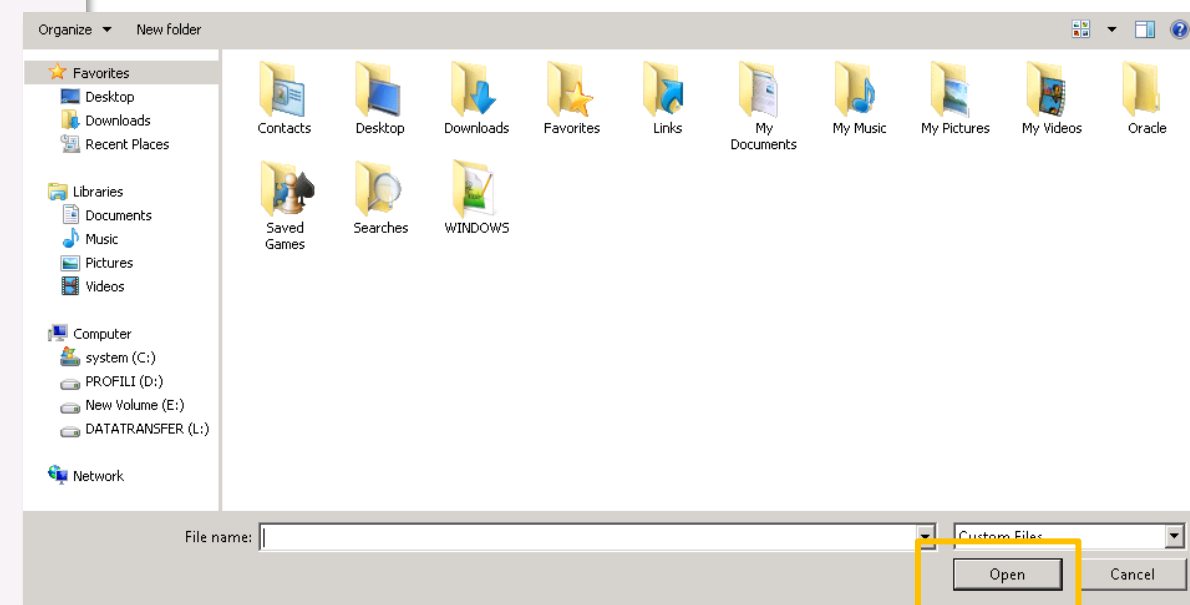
Organize ▾ New folder

Favorites
Desktop
Downloads
Recent Places

Libraries
Documents
Music
Pictures
Videos

Computer
system (C:)
PROFILI (D:)
New Volume (E:)
DATATRANSFER (L:)

Network

Contacts
Desktop
Downloads
Favorites
Links
My Documents
My Music
My Pictures
My Videos
Oracle
Saved Games
Searches
WINDOWS

File name:
Custom Files
Open
Cancel